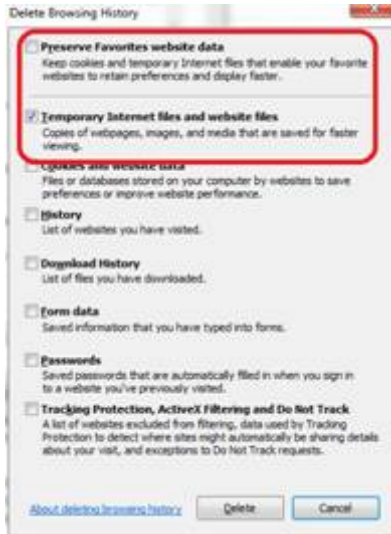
Delete Browsing History

Preserve Favorites website data
Keep cookies and temporary Internet files that enable your favorite websites to retain preferences and display faster.

Temporary Internet files and website files
Copies of webpages, images, and media that are saved for faster viewing.

Cookies and website data
Files or databases stored on your computer by websites to save preferences or improve website performance.

History
List of websites you have visited.

Download History
List of files you have downloaded.

Form data
Saved information that you have typed into forms.

Passwords
Saved passwords that are automatically filled in when you sign in to a website you've previously visited.

Tracking Protection, ActiveX Filtering and Do Not Track
A list of websites excluded from filtering, data used by Tracking Protection to detect where sites might automatically be sharing details about your visit, and exceptions to Do Not Track requests.

About deleting browsing history

Delete

Cancel